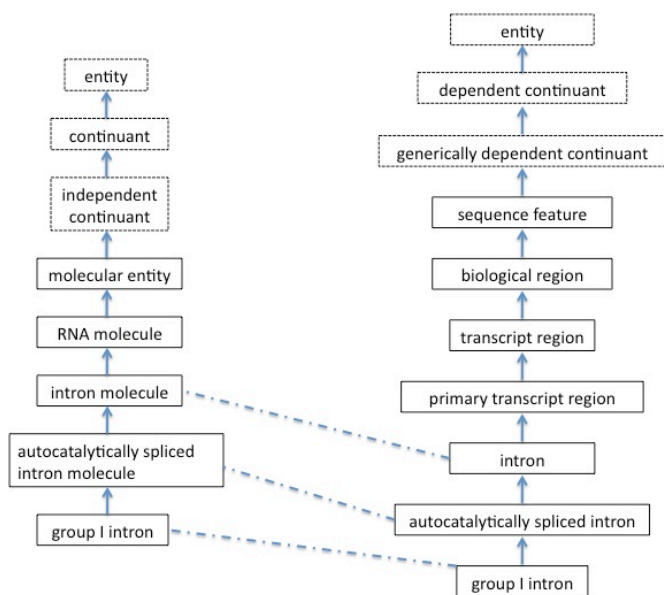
entity

continuant

independent continuant

molecular entity

RNA molecule

intron molecule

autocatalytically spliced intron molecule

group I intron

entity

dependent continuant

generically dependent continuant

sequence feature

biological region

transcript region

primary transcript region

intron

autocatalytically spliced intron

group I intron